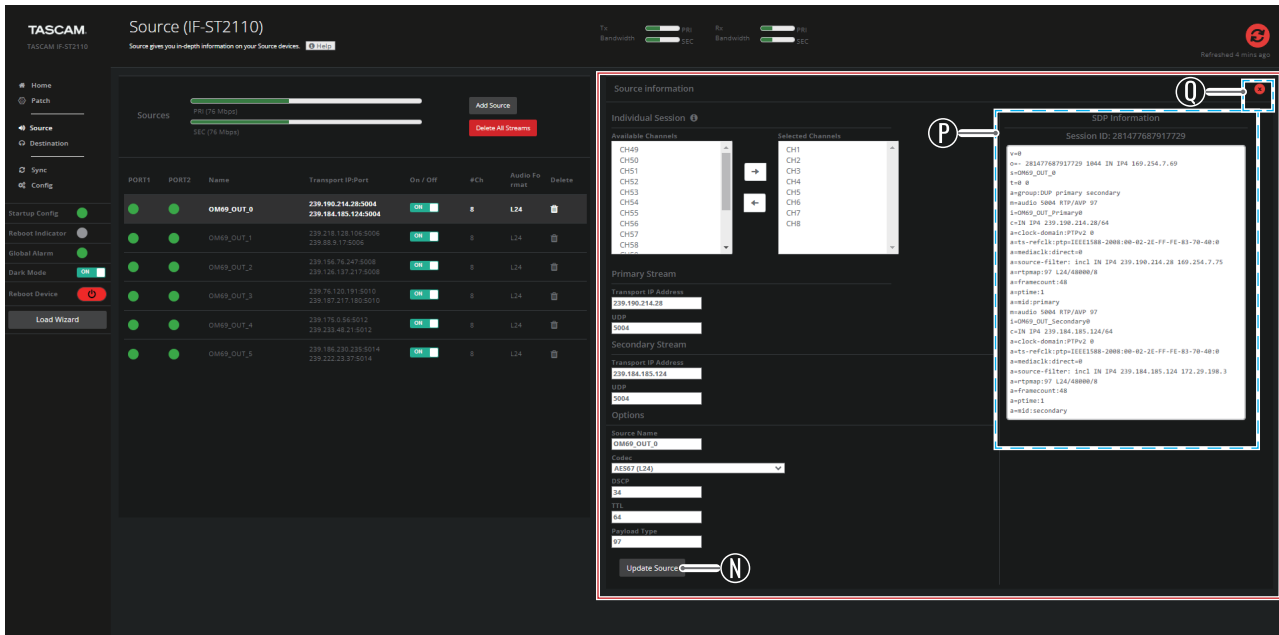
TASCAM
TASCAM IF-ST2110

Source (IF-ST2110)
Source gives you in-depth information on your Source devices. Help

Tx Bandwidth PRI SEC
Rx Bandwidth PRI SEC

Refreshed 4 mins ago

Home
Patch
Source
Destination
Sync
Config

Startup Config
Reboot Indicator
Global Alarm
Dark Mode ON
Reboot Device
Load Wizard

Sources
PRI (76 Mbps)
SEC (76 Mbps)
Add Source
Delete All Streams

| PORT1 | PORT2 | Name | Transport IP:Port | On / Off | #Ch | Audio Format | Delete |
|---|---|---|---|---|---|---|---|
| | | OM69_OUT_0 | 239.190.214.28:5004 239.184.185.124:5004 | ON | 8 | L24 | |
| | | OM69_OUT_1 | 239.218.128.106:5006 239.88.9.17:5006 | ON | 8 | L24 | |
| | | OM69_OUT_2 | 239.156.76.247:5008 239.126.137.217:5008 | ON | 8 | L24 | |
| | | OM69_OUT_3 | 239.76.120.191:5010 239.187.217.180:5010 | ON | 8 | L24 | |
| | | OM69_OUT_4 | 239.175.0.56:5012 239.233.48.21:5012 | ON | 8 | L24 | |
| | | OM69_OUT_5 | 239.196.230.235:5014 239.222.23.37:5014 | ON | 8 | L24 | |

Source information
Q
Individual Session
P
Available Channels
CH49
CH50
CH51
CH52
CH53
CH54
CH55
CH56
CH57
CH58
Selected Channels
CH1
CH2
CH3
CH4
CH5
CH6
CH7
CH8

SDP Information
Session ID: 281477687917729
v=0
o=- 281477687917729 1044 IN IP4 169.254.7.69
s=OM69_OUT_0
t=0 0
a=group:DUP primary secondary
m=audio 5004 RTP/AVP 97
i=OM69_OUT_Primary0
c=IN IP4 239.190.214.28/64
a=clock-domain:PTPv2 0
a=ts-refclk:ptp=IEEE1588-2008:00-02-2E-FF-FE-83-70-40:0
a=mediaclk:direct=0
a=source-filter: incl IN IP4 239.190.214.28 169.254.7.75
a=rtpmap:97 L24/48000/8
a=framecount:48
a=ptime:1
a=mid:primary
m=audio 5004 RTP/AVP 97
i=OM69_OUT_Secondary0
c=IN IP4 239.184.185.124/64
a=clock-domain:PTPv2 0
a=ts-refclk:ptp=IEEE1588-2008:00-02-2E-FF-FE-83-70-40:0
a=mediaclk:direct=0
a=source-filter: incl IN IP4 239.184.185.124 172.29.198.3
a=rtpmap:97 L24/48000/8
a=framecount:48
a=ptime:1
a=mid:secondary

Primary Stream
Transport IP Address
239.190.214.28
UDP
5004
Secondary Stream
Transport IP Address
239.184.185.124
UDP
5004
Options
Source Name
OM69_OUT_0
Codec
AES67 (L24)
DSCP
34
TTL
64
Payload Type
97
Update Source
N